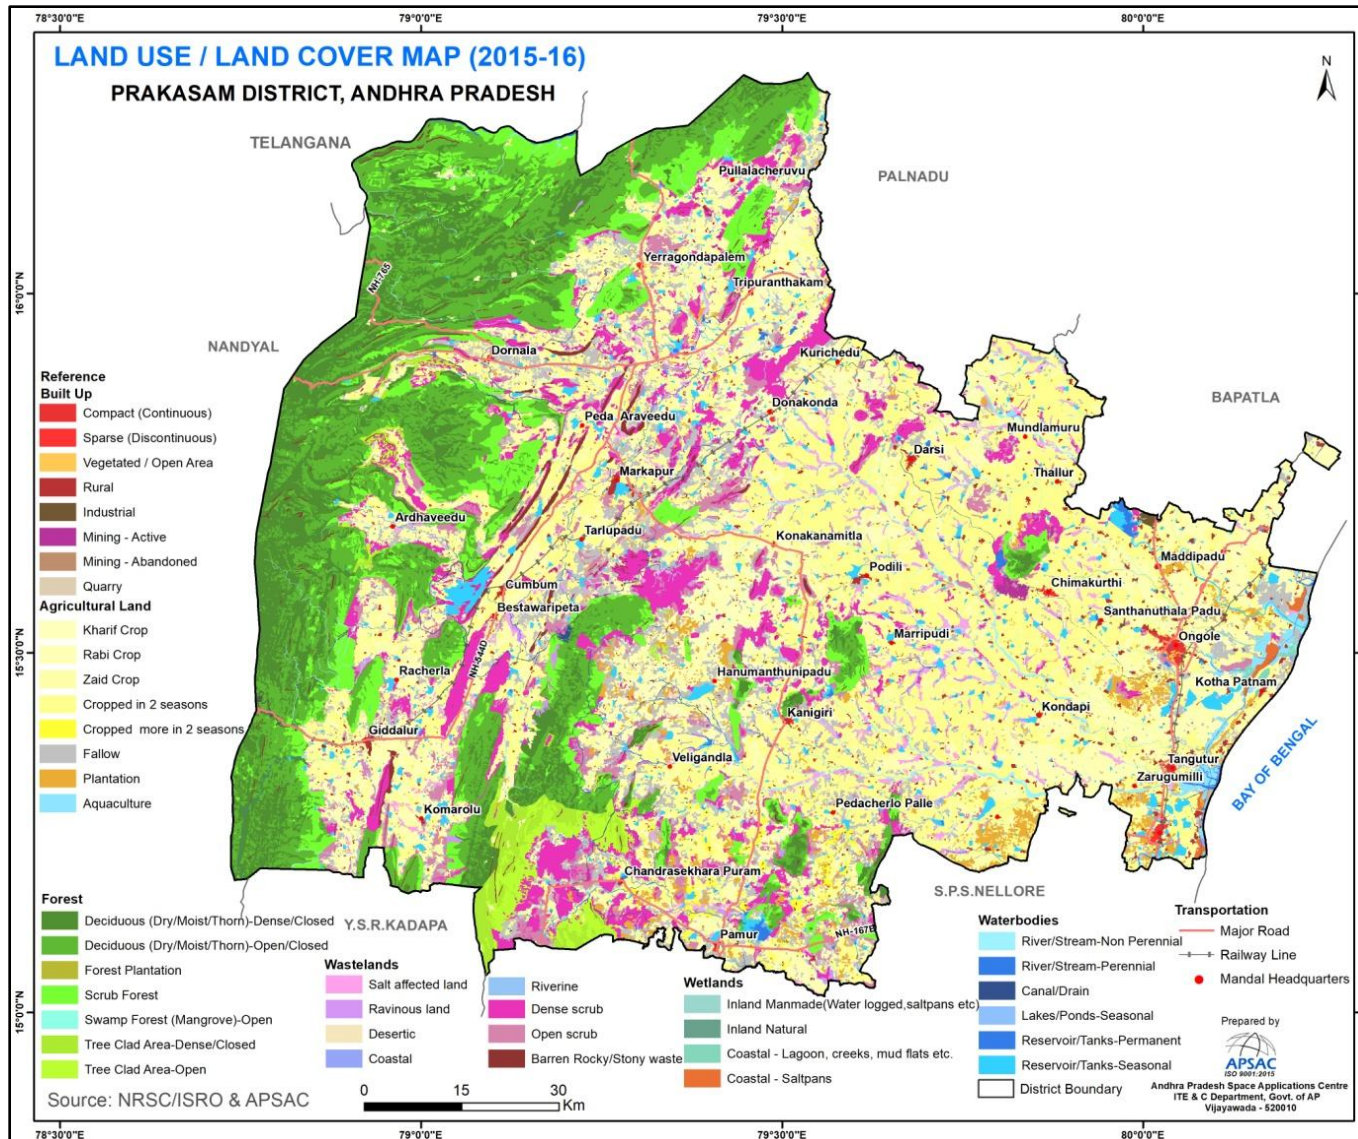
78°30'0"E
79°0'0"E
79°30'0"E
80°0'0"E

LAND USE / LAND COVER MAP (2015-16)

PRAKASAM DISTRICT, ANDHRA PRADESH

N

TELANGANA
PALNADU
NANDYAL
BAPATLA
Y.S.R.KADAPA
S.P.S.NELLORE
BAY OF BENGAL

16°0'0"N
15°30'0"N
15°0'0"N

NH-765
NH-544D
NH-167B

Pullalacheruvu
Yerragondapalem
Tripuranthakam
Dornala
Kurichedu
Peda Araveedu
Donakonda
Darsi
Mundlamuru
Thallur
Markapur
Ardhaveedu
Tarlupadu
Konakanamitla
Maddipadu
Cumbum
Podili
Chimakurthi
Bestawaripeta
Santhanuthala Padu
Marripudi
Ongole
Racherla
Hanumanthunipadu
Kotha Patnam
Kanigiri
Kondapi
Giddalur
Veligandla
Tangutur
Zarugumilli
Komarolu
Pedacherlo Palle
Chandrasekhara Puram
Pamur

Reference
Built Up
Compact (Continuous)
Sparse (Discontinuous)
Vegetated / Open Area
Rural
Industrial
Mining - Active
Mining - Abandoned
Quarry
Agricultural Land
Kharif Crop
Rabi Crop
Zaid Crop
Cropped in 2 seasons
Cropped more in 2 seasons
Fallow
Plantation
Aquaculture

Forest
Deciduous (Dry/Moist/Thorn)-Dense/Closed
Deciduous (Dry/Moist/Thorn)-Open/Closed
Forest Plantation
Scrub Forest
Swamp Forest (Mangrove)-Open
Tree Clad Area-Dense/Closed
Tree Clad Area-Open

Wastelands
Salt affected land
Ravinous land
Desertic
Coastal
Riverine
Dense scrub
Open scrub
Barren Rocky/Stony waste

Wetlands
Inland Manmade(Water logged,saltpans etc)
Inland Natural
Coastal - Lagoon, creeks, mud flats etc.
Coastal - Saltpans

Waterbodies
River/Stream-Non Perennial
River/Stream-Perennial
Canal/Drain
Lakes/Ponds-Seasonal
Reservoir/Tanks-Permanent
Reservoir/Tanks-Seasonal
District Boundary

Transportation
Major Road
Railway Line
Mandal Headquarters

Prepared by
APSAC
ISO 9001:2015
Andhra Pradesh Space Applications Centre
ITE & C Department, Govt. of AP
Vijayawada - 520010

Source: NRSC/ISRO & APSAC

0 15 30 Km

78°30'0"E
79°0'0"E
79°30'0"E
80°0'0"E